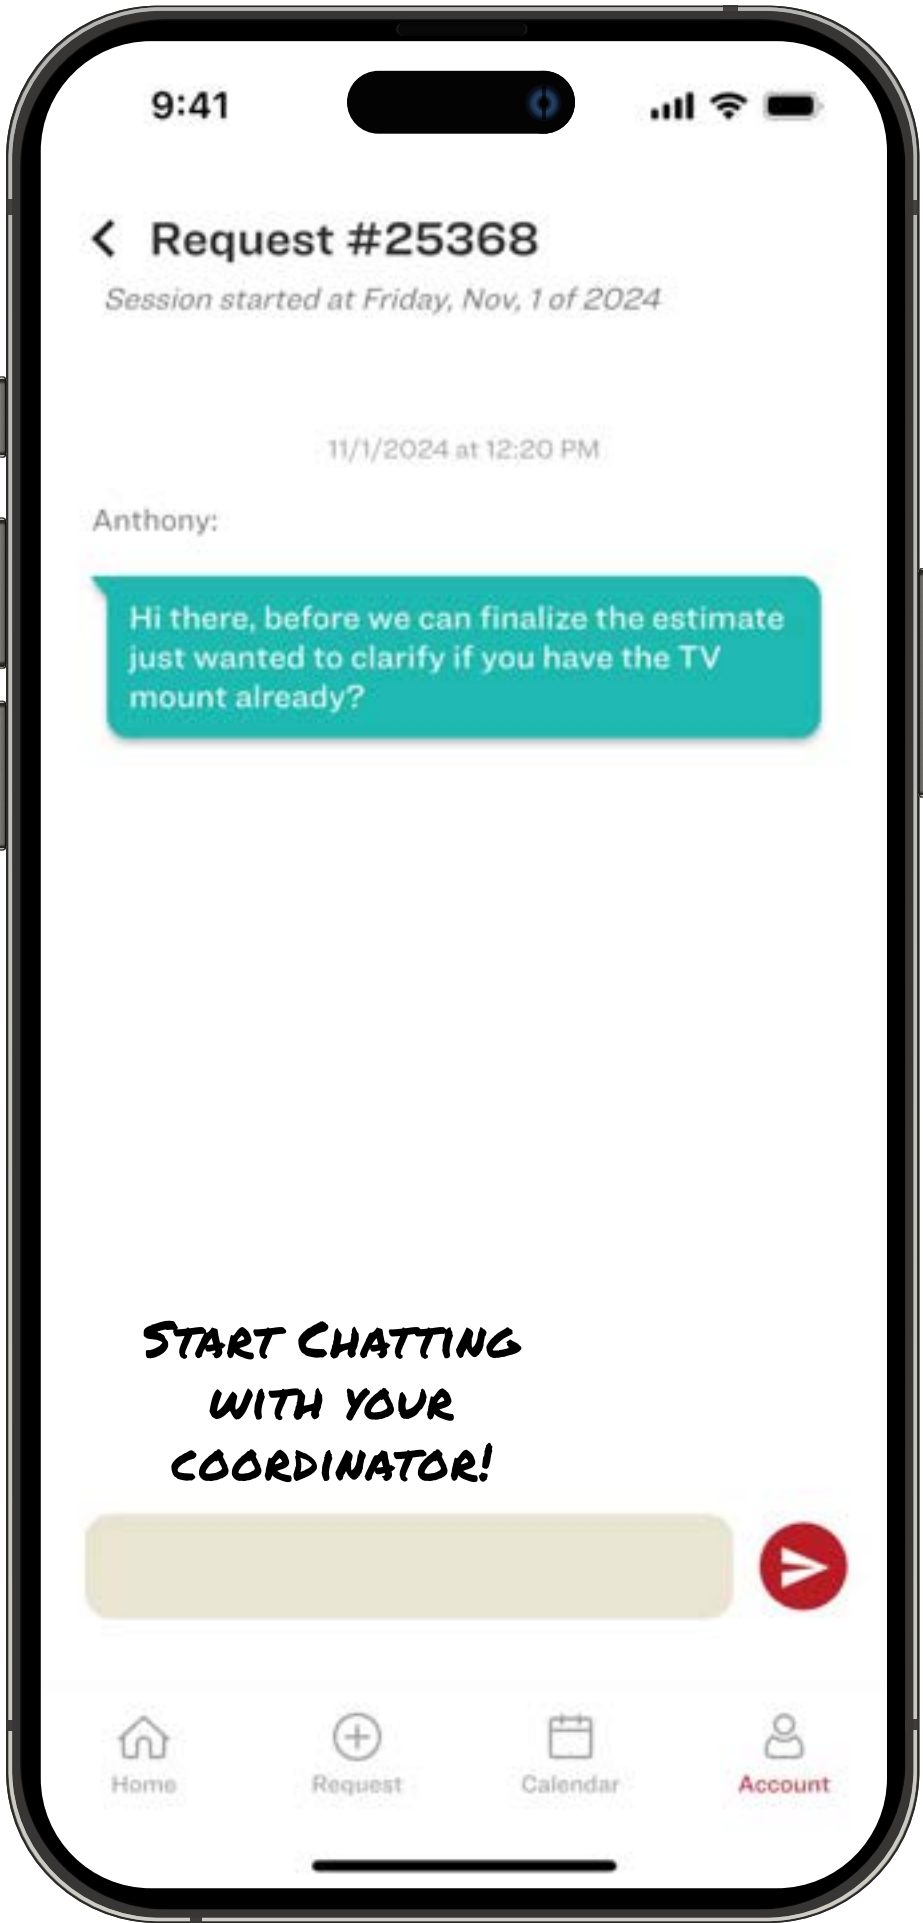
9:41

Request #25368

Session started at Friday, Nov, 1 of 2024

11/1/2024 at 12:20 PM

Anthony:

Hi there, before we can finalize the estimate just wanted to clarify if you have the TV mount already?

START CHATTING WITH YOUR COORDINATOR!

Home

Request

Calendar

Account